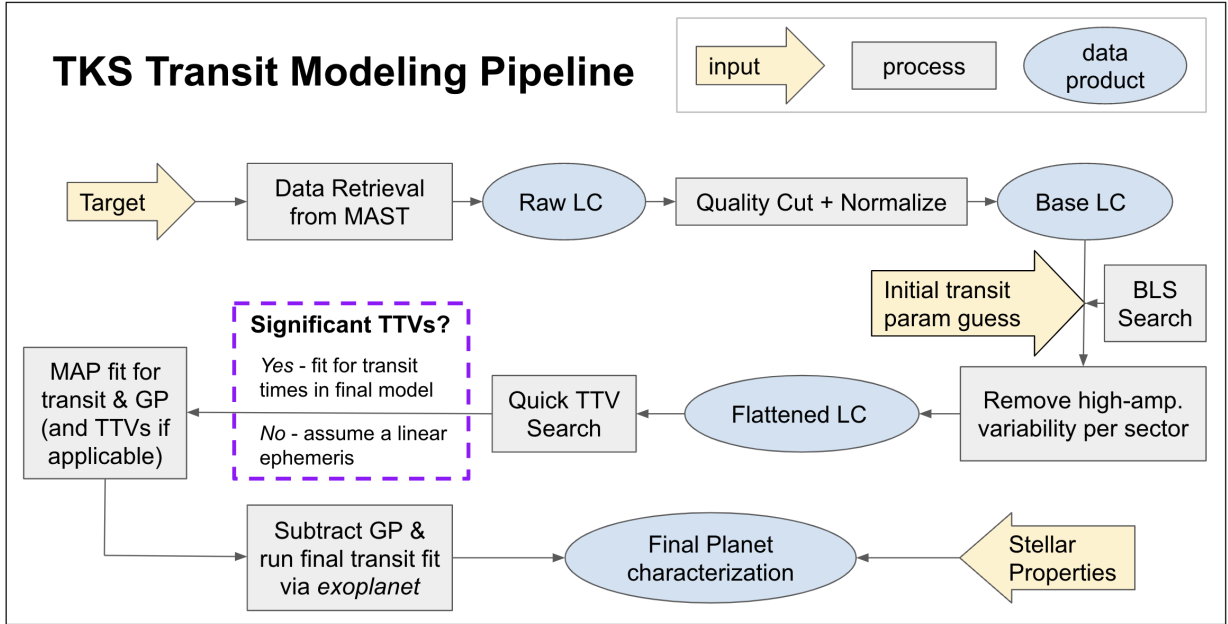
TKS Transit Modeling Pipeline

input

process

data product

Target

Data Retrieval from MAST

Raw LC

Quality Cut + Normalize

Base LC

Initial transit param guess

BLS Search

Significant TTVs?

*Yes* - fit for transit times in final model

*No* - assume a linear ephemeris

MAP fit for transit & GP (and TTVs if applicable)

Quick TTV Search

Flattened LC

Remove high-amp. variability per sector

Subtract GP & run final transit fit via *exoplanet*

Final Planet characterization

Stellar Properties